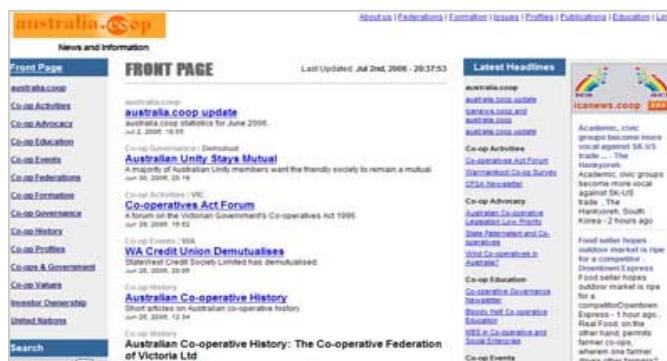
australia.coop
News and Information

About us | Federations | Formation | Issues | Profiles | Publications | Education | Lin

Front Page
australia.coop
Co-op Activities
Co-op Advocacy
Co-op Education
Co-op Events
Co-op Federations
Co-op Formation
Co-op Governance
Co-op History
Co-op Profiles
Co-ops & Government
Co-op Values
Investor Ownership
United Nations
Search

FRONT PAGE
Last Updated: Jul 2nd, 2006 - 20:37:53

australia.coop
australia.coop update
australia.coop statistics for June 2006.
Jul 2, 2006, 18:55

Co-op Governance : Demutual
Australian Unity Stays Mutual
A majority of Australian Unity members want the friendly society to remain a mutual.
Jun 30, 2006, 20:19

Co-op Activities : VIC
Co-operatives Act Forum
A forum on the Victorian Government's Co-operatives Act 1996.
Jun 29, 2006, 18:25

Co-op Events : WA
WA Credit Union Demutualises
StateWest Credit Society Limited has demutualised.
Jun 28, 2006, 20:09

Co-op History
Australian Co-operative History
Short articles on Australian co-operative history.
Jun 28, 2006, 12:34

Co-op History
Australian Co-operative History: The Co-operative Federation of Victoria Ltd

Latest Headlines
australia.coop
australia.coop update
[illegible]
australia.coop update
Co-op Activities
Co-operatives Act Forum
Warrnambool Co-op Survey
CFSA Newsletter
Co-op Advocacy
Australian Co-operative Legislation Law Priority
State Paternalism and Co-operatives
What Co-operatives in Australia?
Co-op Education
Co-operative Governance Newsletter
Bloody Hell Co-operative Education
WBS in Co-operative and Social Enterprise
Co-op Events

icanews.coop
Academic, civic groups become more vocal against SK-US trade ... - The Hankyoreh Academic, civic groups become more vocal against SK-US trade . The Hankyoreh, South Korea - 2 hours ago
Food seller hopes outdoor market is ripe for a competitor - Downtown Express Food seller hopes outdoor market is ripe for a competitorDowntown Express - 1 hour ago. Real Food, on the other hand, permits farmer co-ops, wherein one farmer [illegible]